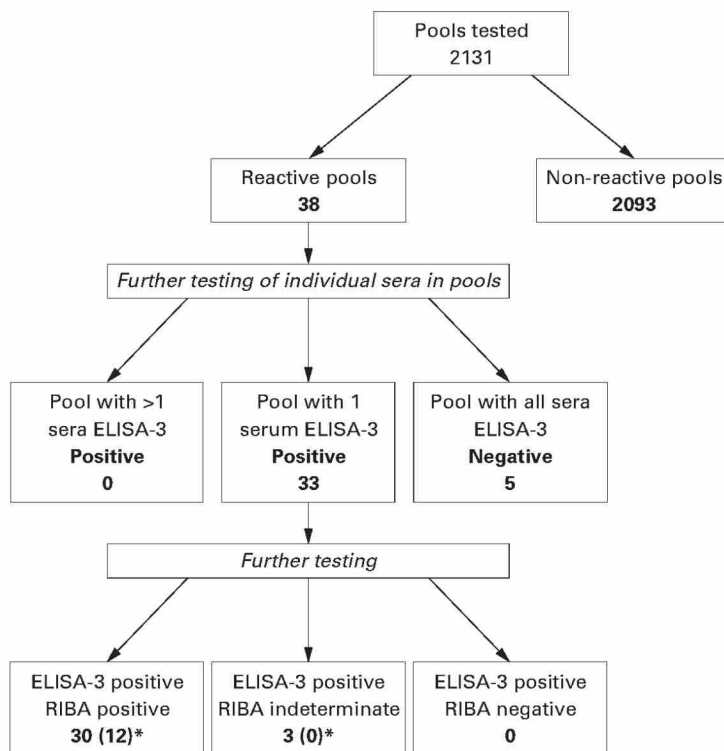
Pools tested
2131

Reactive pools
38

Non-reactive pools
2093

Further testing of individual sera in pools

Pool with >1 sera ELISA-3 Positive 0

Pool with 1 serum ELISA-3 Positive 33

Pool with all sera ELISA-3 Negative 5

Further testing

ELISA-3 positive RIBA positive 30 (12)*

ELISA-3 positive RIBA indeterminate 3 (0)*

ELISA-3 positive RIBA negative 0